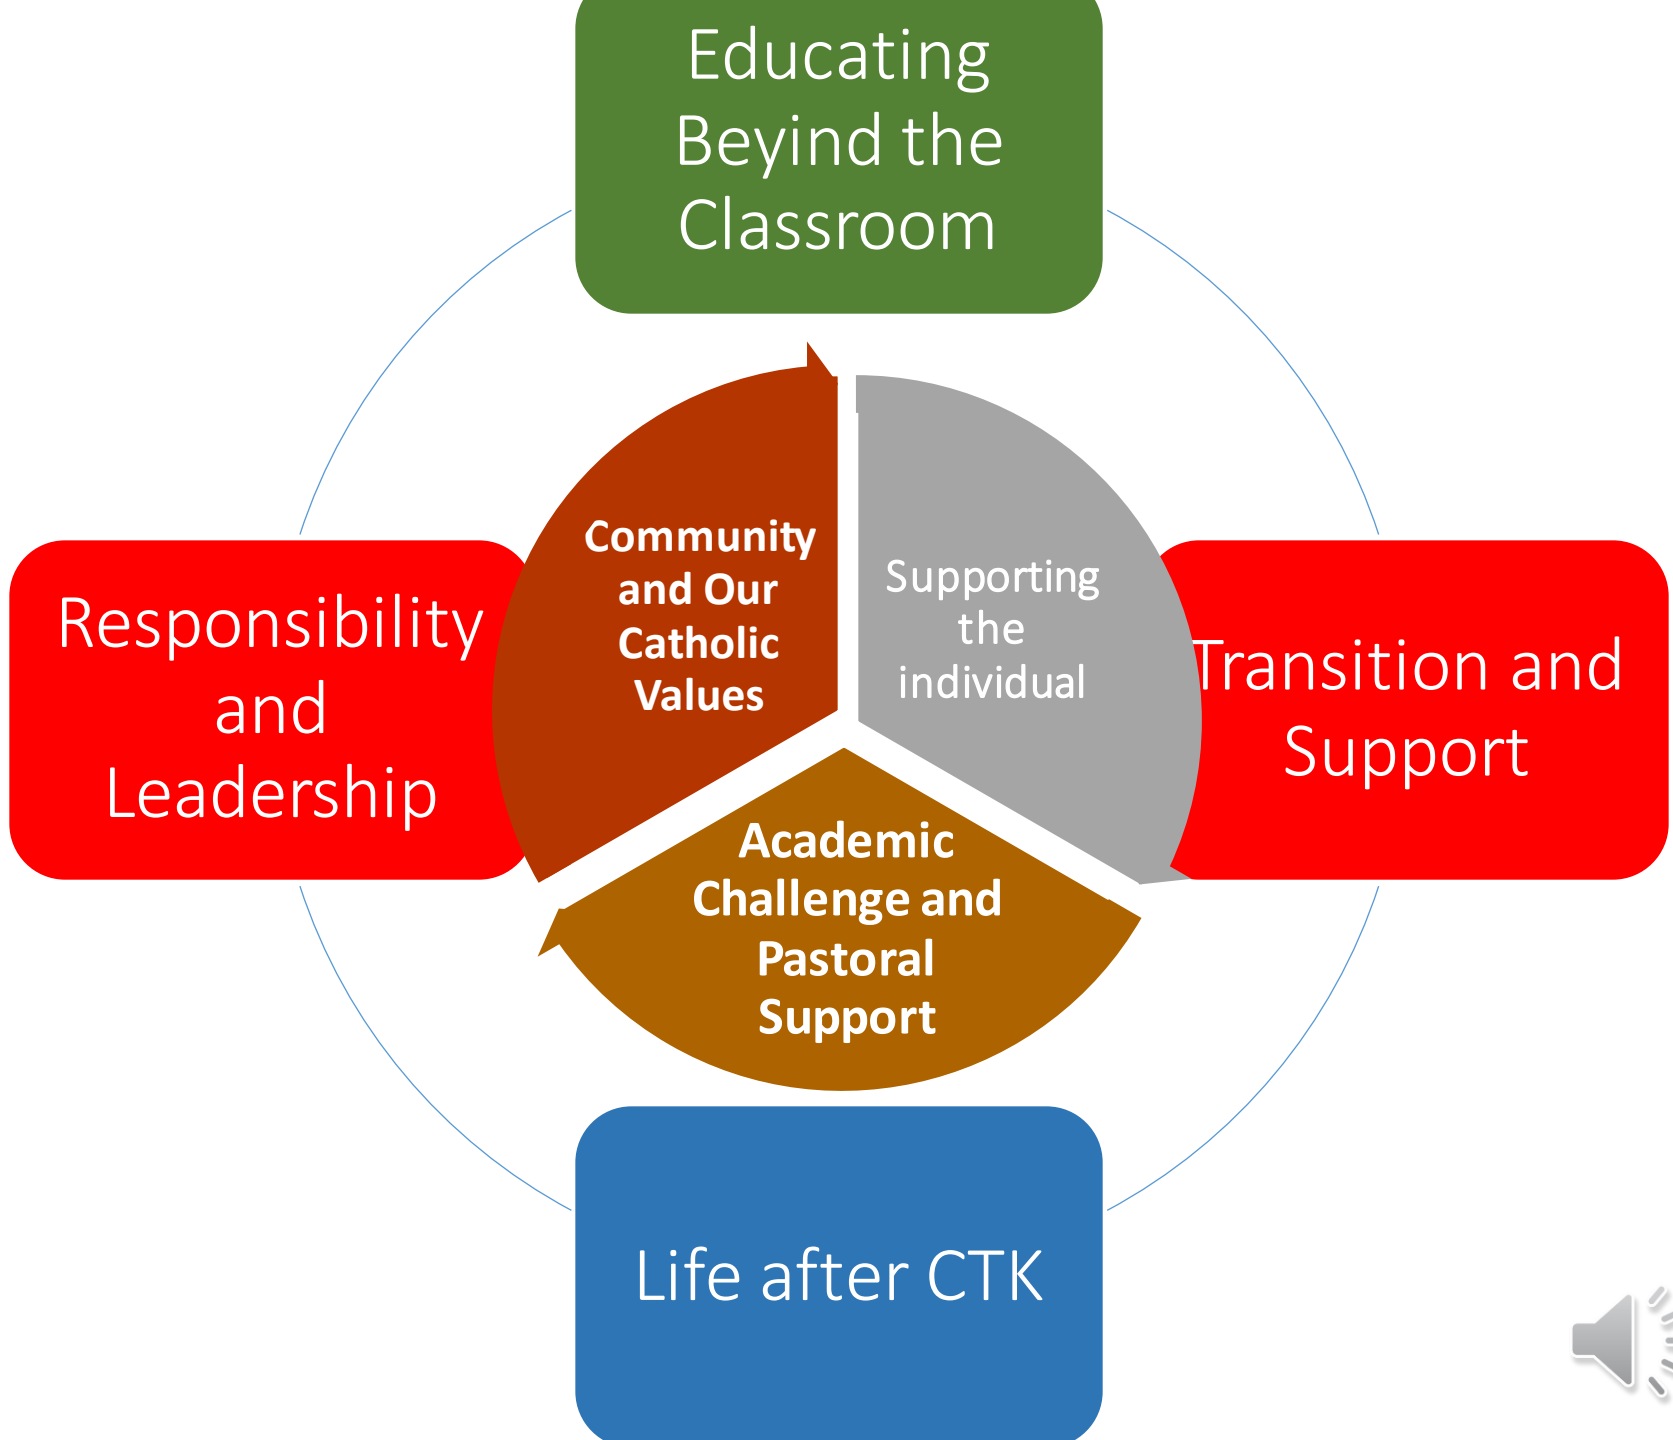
Educating Beyind the Classroom

Responsibility and Leadership

Community and Our Catholic Values

Supporting the individual

Transition and Support

Academic Challenge and Pastoral Support

Life after CTK